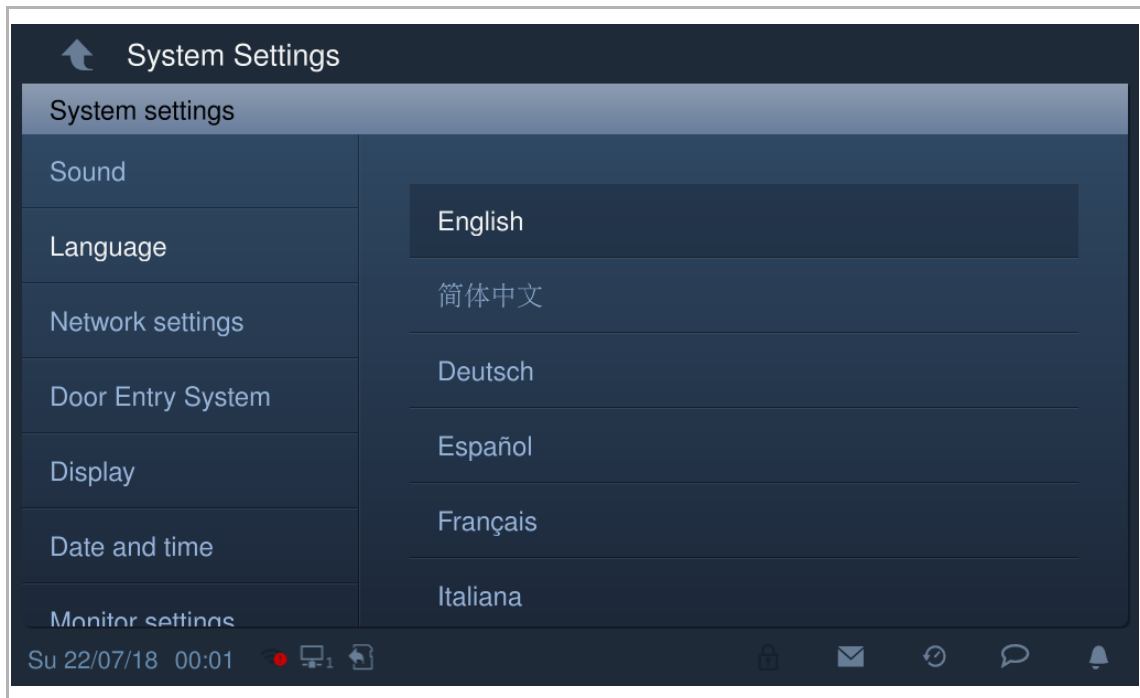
System Settings

System settings

Sound

Language

Network settings

Door Entry System

Display

Date and time

Monitor settings

English

简体中文

Deutsch

Español

Français

Italiana

Su 22/07/18 00:01 1